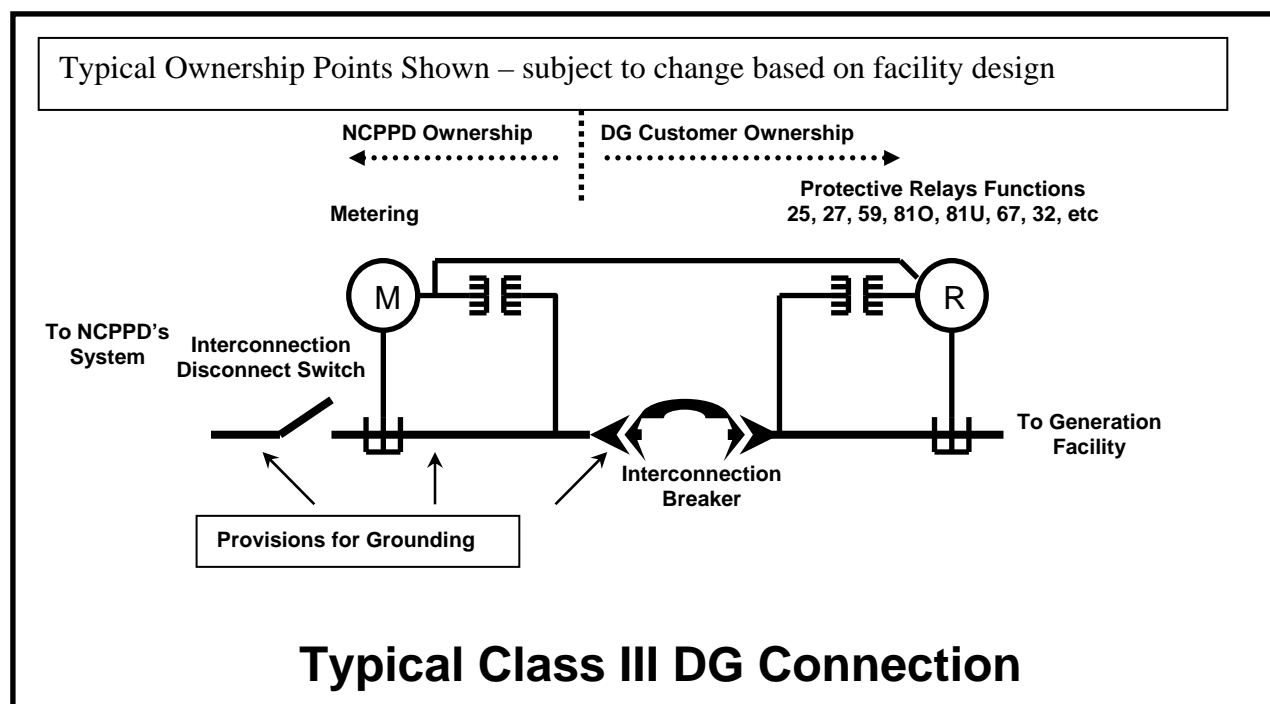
Typical Ownership Points Shown – subject to change based on facility design

NCPPD Ownership

DG Customer Ownership

Metering

Protective Relays Functions
25, 27, 59, 81O, 81U, 67, 32, etc

M

R

To NCPPD's System

Interconnection Disconnect Switch

To Generation Facility

Interconnection Breaker

Provisions for Grounding

Typical Class III DG Connection